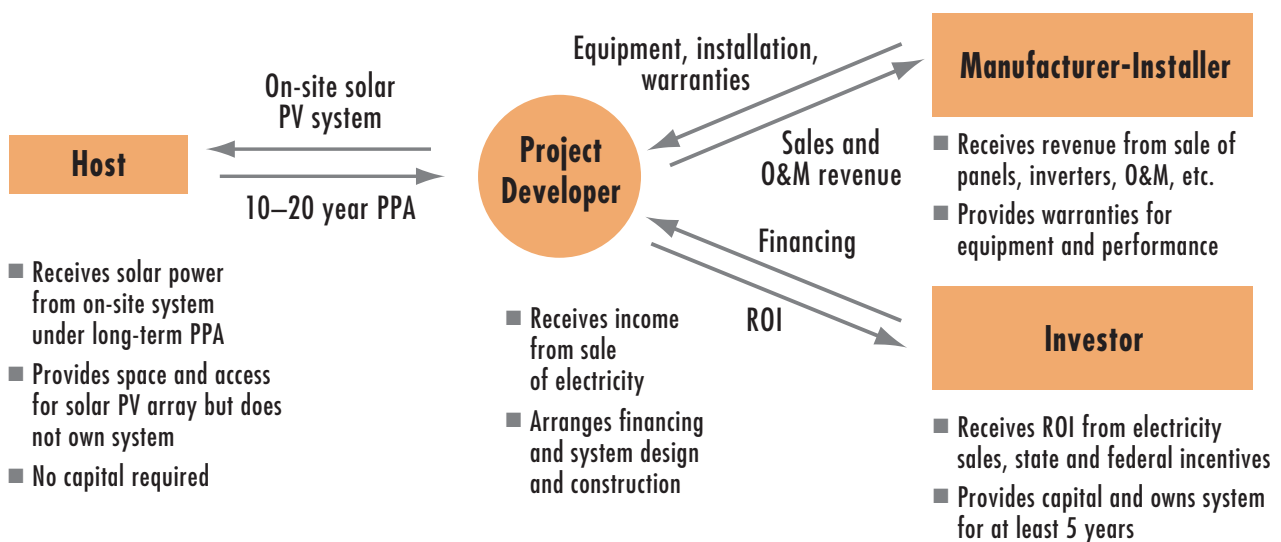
Host

On-site solar PV system

10–20 year PPA

■ Receives solar power from on-site system under long-term PPA
■ Provides space and access for solar PV array but does not own system
■ No capital required

Project Developer

■ Receives income from sale of electricity
■ Arranges financing and system design and construction

Equipment, installation, warranties

Sales and O&M revenue

Financing

ROI

Manufacturer-Installer

■ Receives revenue from sale of panels, inverters, O&M, etc.
■ Provides warranties for equipment and performance

Investor

■ Receives ROI from electricity sales, state and federal incentives
■ Provides capital and owns system for at least 5 years